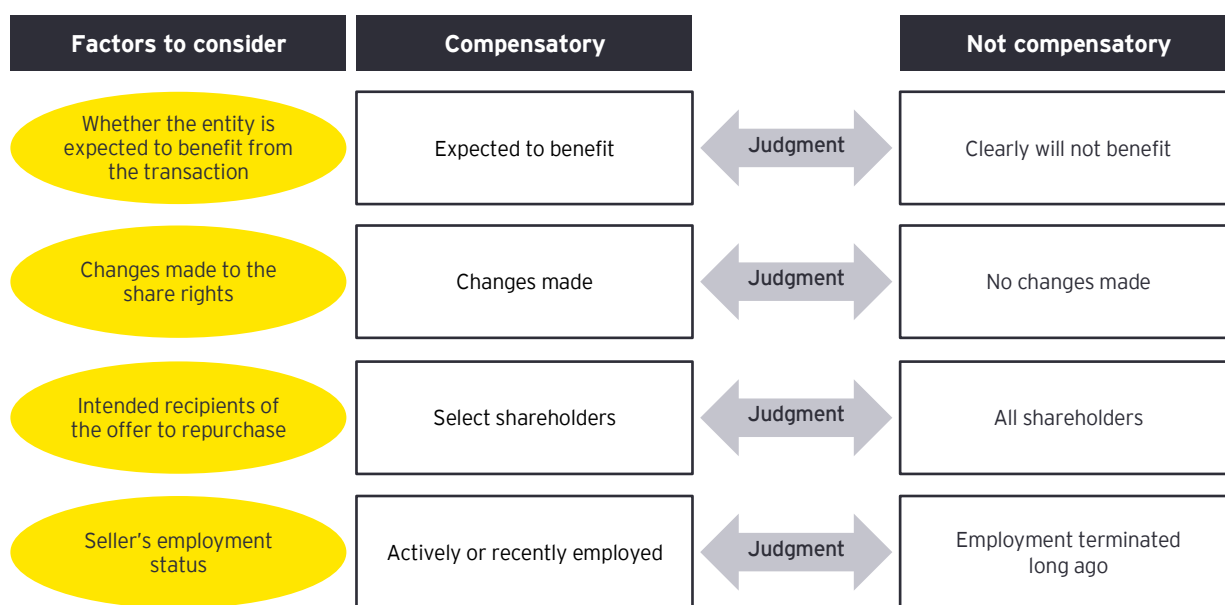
| Factors to consider | Compensatory | | Not compensatory |
|---|---|---|---|
| Whether the entity is expected to benefit from the transaction | Expected to benefit | Judgment | Clearly will not benefit |
| Changes made to the share rights | Changes made | Judgment | No changes made |
| Intended recipients of the offer to repurchase | Select shareholders | Judgment | All shareholders |
| Seller's employment status | Actively or recently employed | Judgment | Employment terminated long ago |